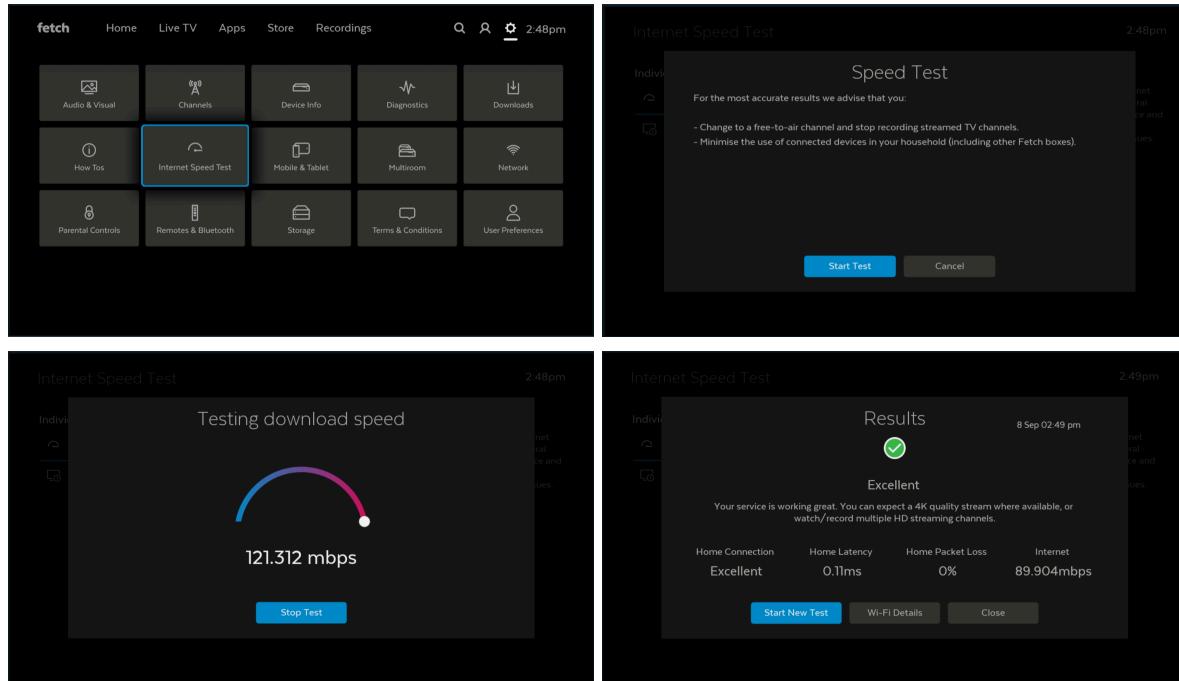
fetch Home Live TV Apps Store Recordings 2:48pm

Audio & Visual
Channels
Device Info
Diagnostics
Downloads
How Tos
Internet Speed Test
Mobile & Tablet
Multiroom
Network
Parental Controls
Remotes & Bluetooth
Storage
Terms & Conditions
User Preferences

Internet Speed Test 2:48pm

Indivi
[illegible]rnet
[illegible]ral
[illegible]ce and
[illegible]ues

Speed Test

For the most accurate results we advise that you:

- Change to a free-to-air channel and stop recording streamed TV channels.
- Minimise the use of connected devices in your household (including other Fetch boxes).

Start Test
Cancel

Internet Speed Test 2:48pm

Indivi
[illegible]rnet
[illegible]ral
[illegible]ce and
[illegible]ues

Testing download speed

121.312 mbps

Stop Test

Internet Speed Test 2:49pm

Indivi
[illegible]rnet
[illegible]ral
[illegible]ce and
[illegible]ues

Results
8 Sep 02:49 pm

Excellent

Your service is working great. You can expect a 4K quality stream where available, or watch/record multiple HD streaming channels.

| Home Connection | Home Latency | Home Packet Loss | Internet |
|---|---|---|---|
| Excellent | 0.11ms | 0% | 89.904mbps |

Start New Test
Wi-Fi Details
Close